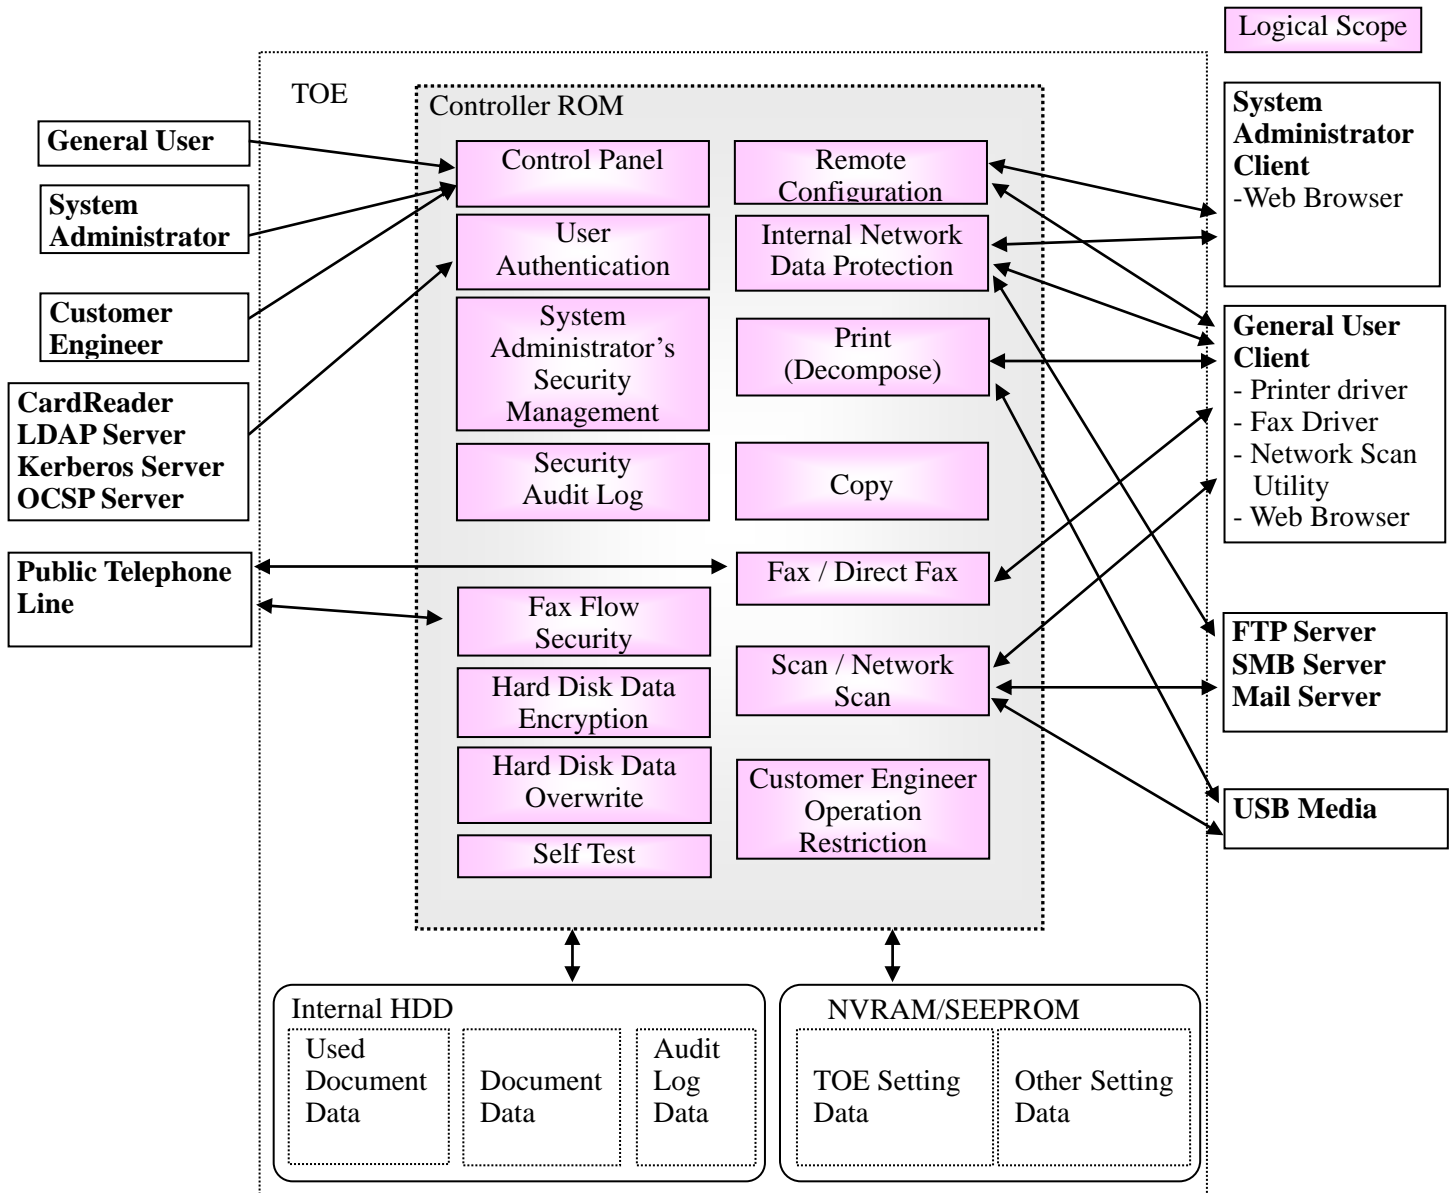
Logical Scope

TOE

Controller ROM

General User

System Administrator

Customer Engineer

CardReader
LDAP Server
Kerberos Server
OCSP Server

Public Telephone Line

Control Panel

User Authentication

System Administrator's Security Management

Security Audit Log

Fax Flow Security

Hard Disk Data Encryption

Hard Disk Data Overwrite

Self Test

Remote Configuration

Internal Network Data Protection

Print (Decompose)

Copy

Fax / Direct Fax

Scan / Network Scan

Customer Engineer Operation Restriction

System Administrator Client
-Web Browser

General User Client
- Printer driver
- Fax Driver
- Network Scan Utility
- Web Browser

FTP Server
SMB Server
Mail Server

USB Media

Internal HDD

Used Document Data

Document Data

Audit Log Data

NVRAM/SEEPROM

TOE Setting Data

Other Setting Data